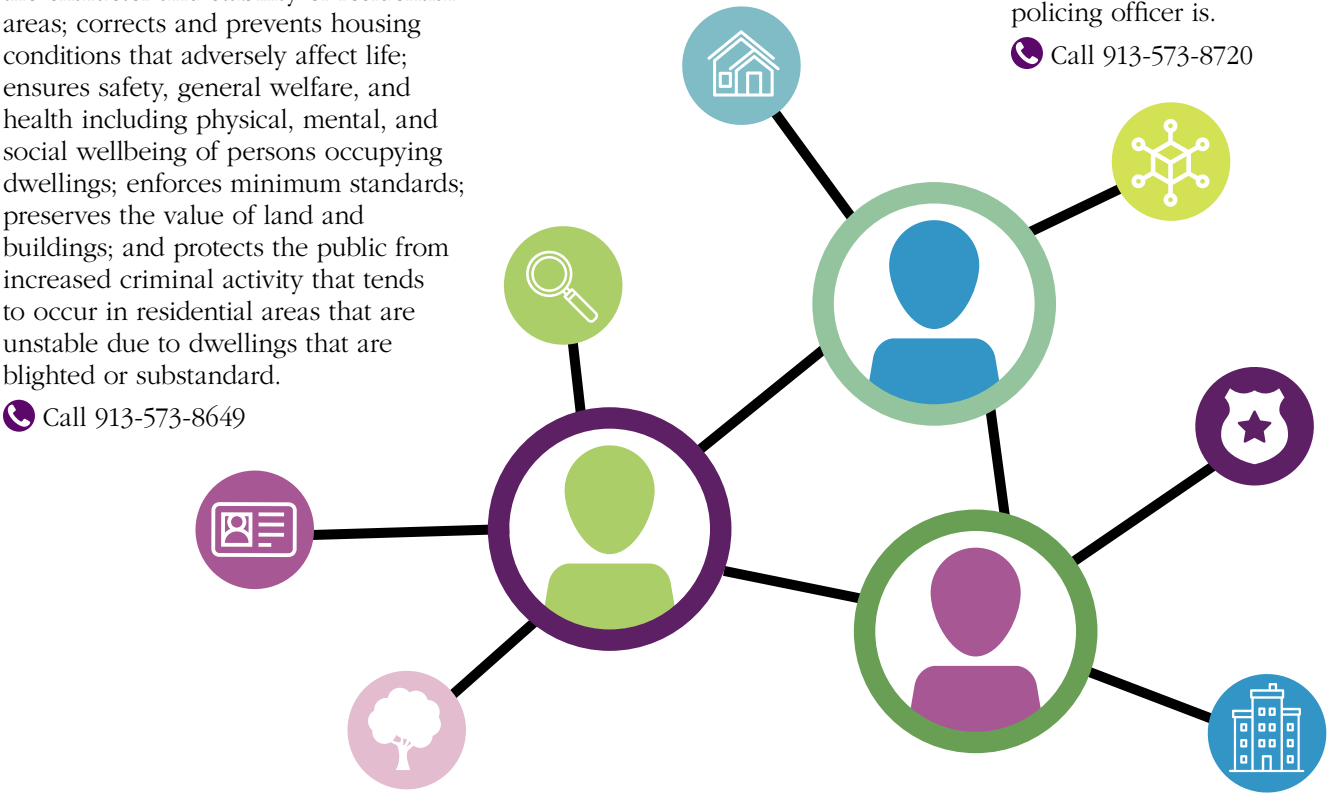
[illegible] areas; corrects and prevents housing conditions that adversely affect life; ensures safety, general welfare, and health including physical, mental, and social wellbeing of persons occupying dwellings; enforces minimum standards; preserves the value of land and buildings; and protects the public from increased criminal activity that tends to occur in residential areas that are unstable due to dwellings that are blighted or substandard.

Call 913-573-8649

policing officer is.

Call 913-573-8720